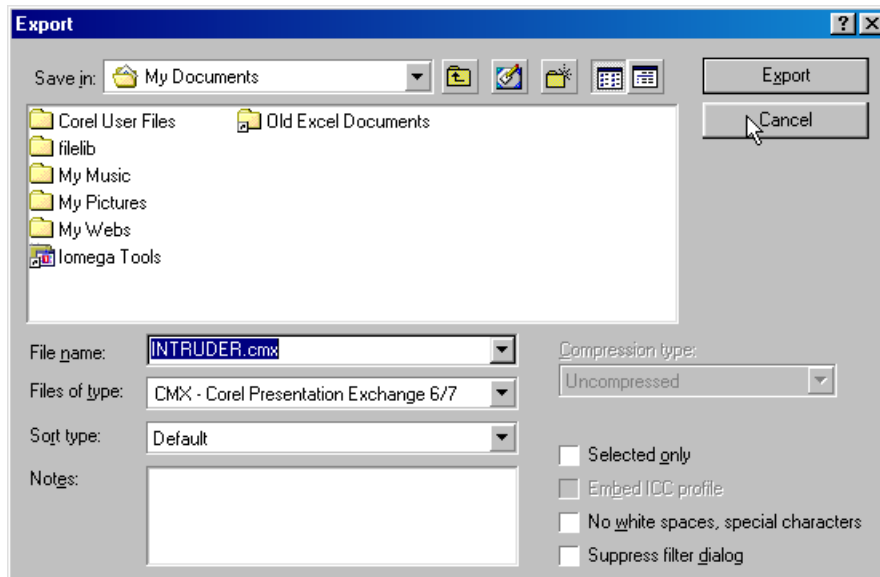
Export

?

Save in: My Documents

Export

Cancel

Corel User Files
filelib
My Music
My Pictures
My Webs
Iomega Tools
Old Excel Documents

File name: INTRUDER.cmx

Files of type: CMX - Corel Presentation Exchange 6/7

Sort type: Default

Notes:

Compression type:
Uncompressed

Selected only
Embed ICC profile
No white spaces, special characters
Suppress filter dialog